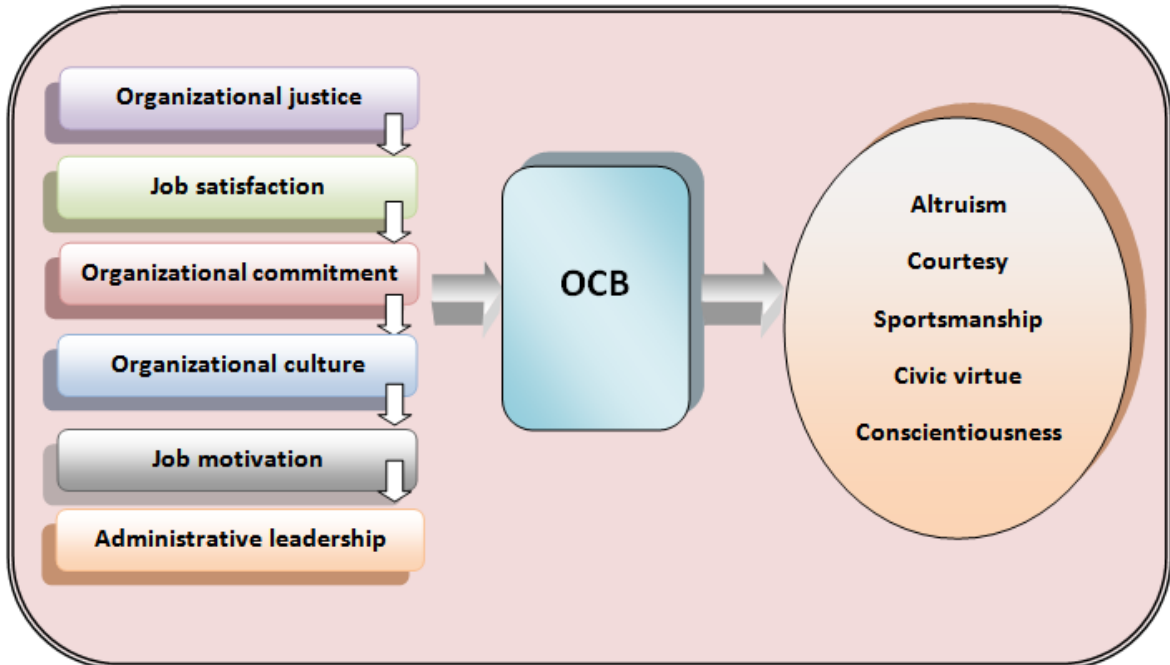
Organizational justice

Job satisfaction

Organizational commitment

Organizational culture

Job motivation

Administrative leadership

OCB

Altruism

Courtesy

Sportsmanship

Civic virtue

Conscientiousness